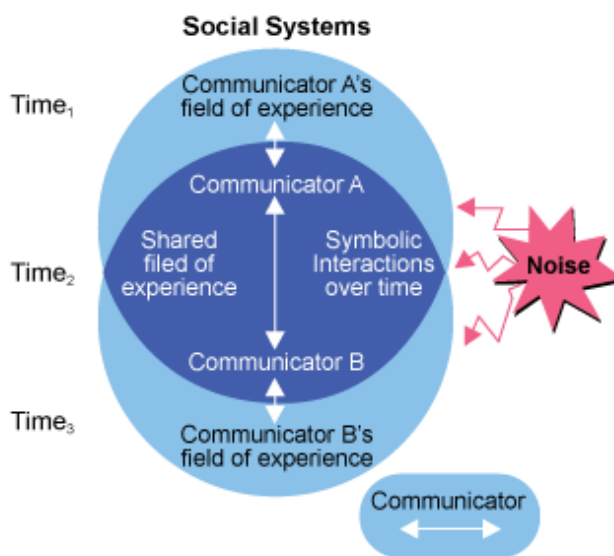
Social Systems

Time$_1$

Communicator A's field of experience

Communicator A

Shared filed of experience

Symbolic Interactions over time

Noise

Time$_2$

Communicator B

Time$_3$

Communicator B's field of experience

Communicator